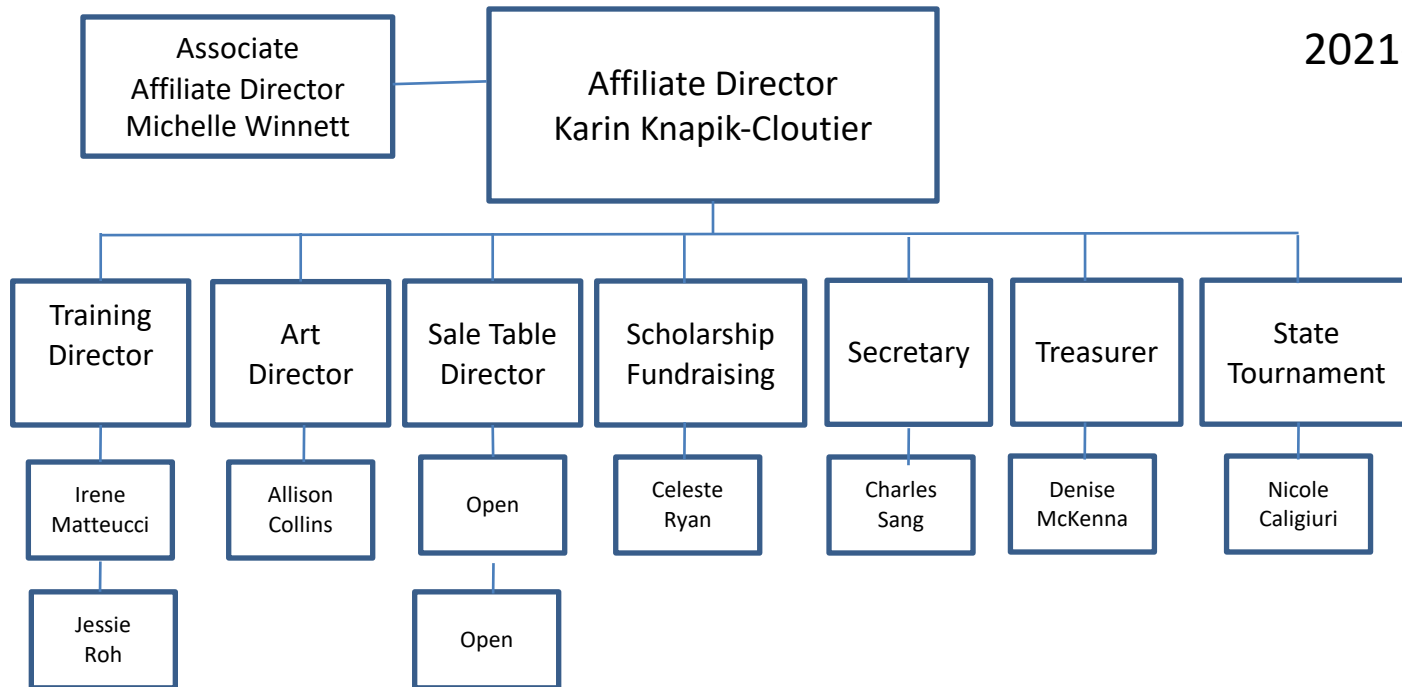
2021

Associate Affiliate Director Michelle Winnett

Affiliate Director Karin Knapik-Cloutier

Training Director

Irene Matteucci

Jessie Roh

Art Director

Allison Collins

Sale Table Director

Open

Open

Scholarship Fundraising

Celeste Ryan

Secretary

Charles Sang

Treasurer

Denise McKenna

State Tournament

Nicole Caligiuri